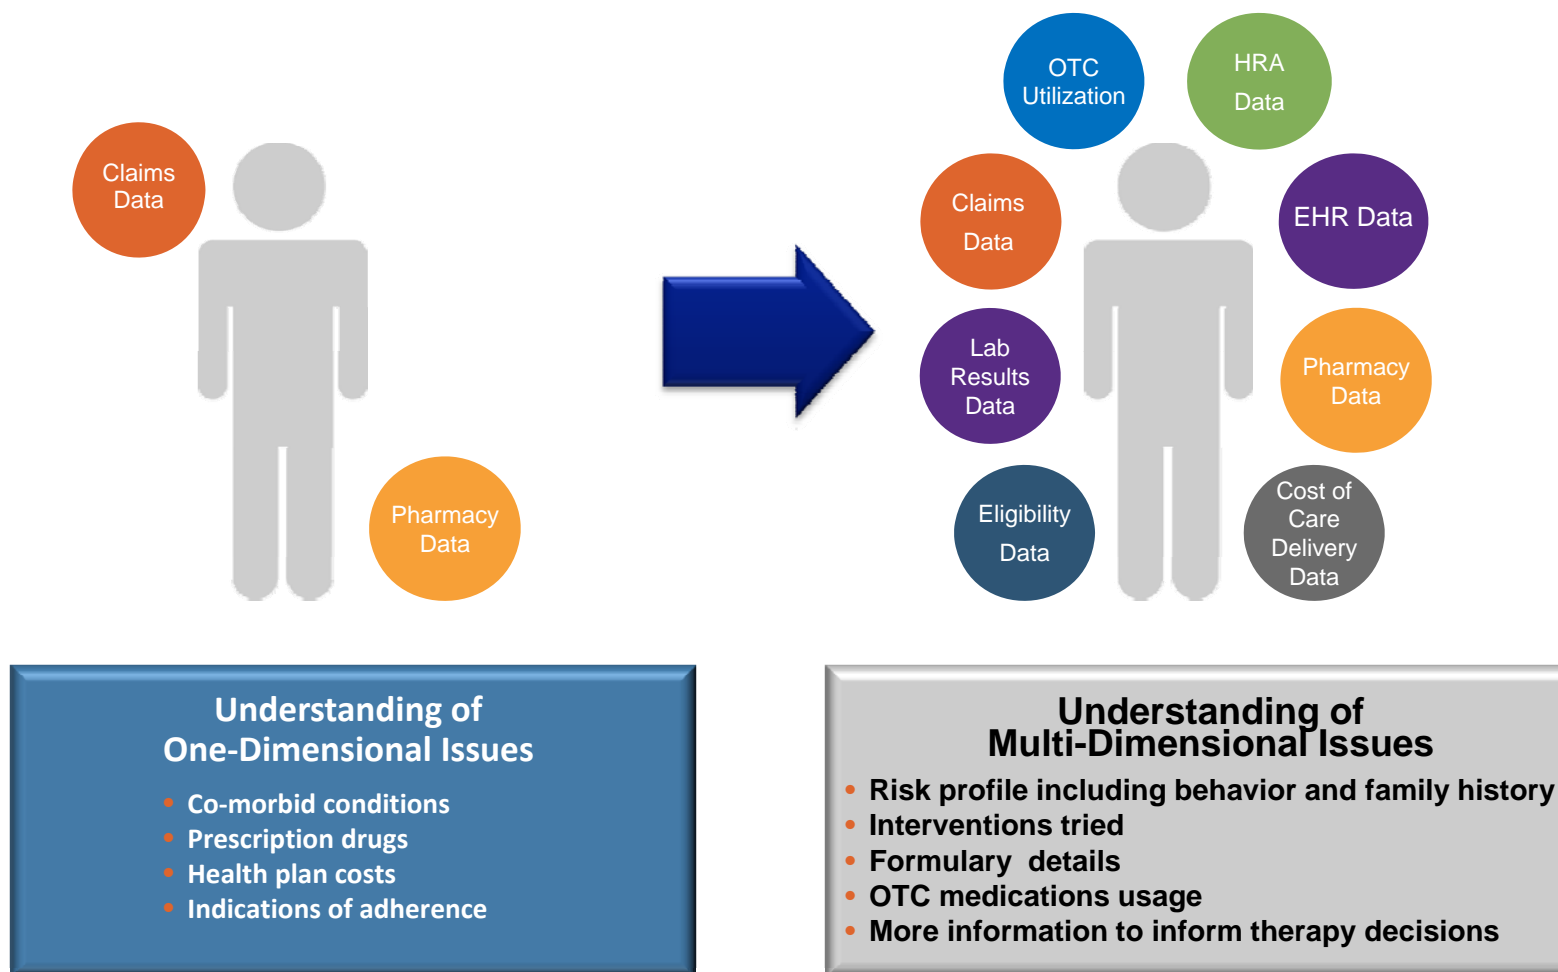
Claims Data

Pharmacy Data

OTC Utilization

HRA Data

Claims Data

EHR Data

Lab Results Data

Pharmacy Data

Eligibility Data

Cost of Care Delivery Data

Understanding of
One-Dimensional Issues

- Co-morbid conditions
- Prescription drugs
- Health plan costs
- Indications of adherence

Understanding of
Multi-Dimensional Issues

- Risk profile including behavior and family history
- Interventions tried
- Formulary  details
- OTC medications usage
- More information to inform therapy decisions